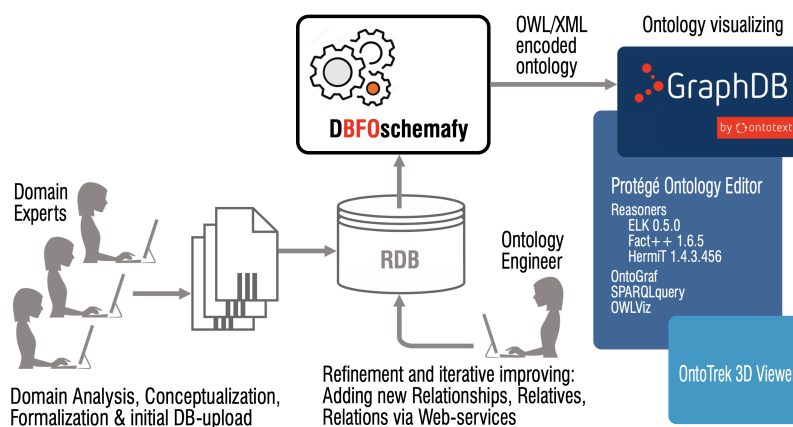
OWL/XML encoded ontology

Ontology visualizing

GraphDB

by ontotext

DBFOschemafy

Domain Experts

RDB

Ontology Engineer

Protégé Ontology Editor

Reasoners
ELK 0.5.0
Fact++ 1.6.5
HermiT 1.4.3.456

OntoGraf
SPARQLquery
OWLViz

OntoTrek 3D Viewe

Domain Analysis, Conceptualization, Formalization & initial DB-upload

Refinement and iterative improving: Adding new Relationships, Relatives, Relations via Web-services